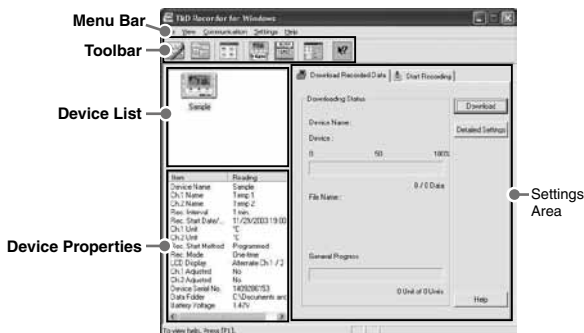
Menu Bar
Toolbar
Device List
Device Properties
Settings Area

TandD Recorder for Windows
View Communication Settings Help

Sample

Download Recorded Data | Start Recording

Downloading Status
Device Name:
Device:
0 50 100%
0 / 0 Data
File Name:

General Progress
0 Unit of 0 Units

Download
Detailed Settings
Help

| Item | Reading |
|---|---|
| Device Name | Sample |
| Ch.1 Name | Temp 1 |
| Ch.2 Name | Temp 2 |
| Rec. Interval | 1 min. |
| Rec. Start Date/... | 11/29/2003 19:00 |
| Ch.1 Unit | °C |
| Ch.2 Unit | °C |
| Rec. Start Method | Programmed |
| Rec. Mode | One-time |
| LCD Display | Alternate Ch.1 / 2 |
| Ch.1 Adjusted | No |
| Ch.2 Adjusted | No |
| Device Serial No. | 1409286153 |
| Data Folder | C:\Documents and |
| Battery Voltage | 1.47V |

To view help, press [F1].